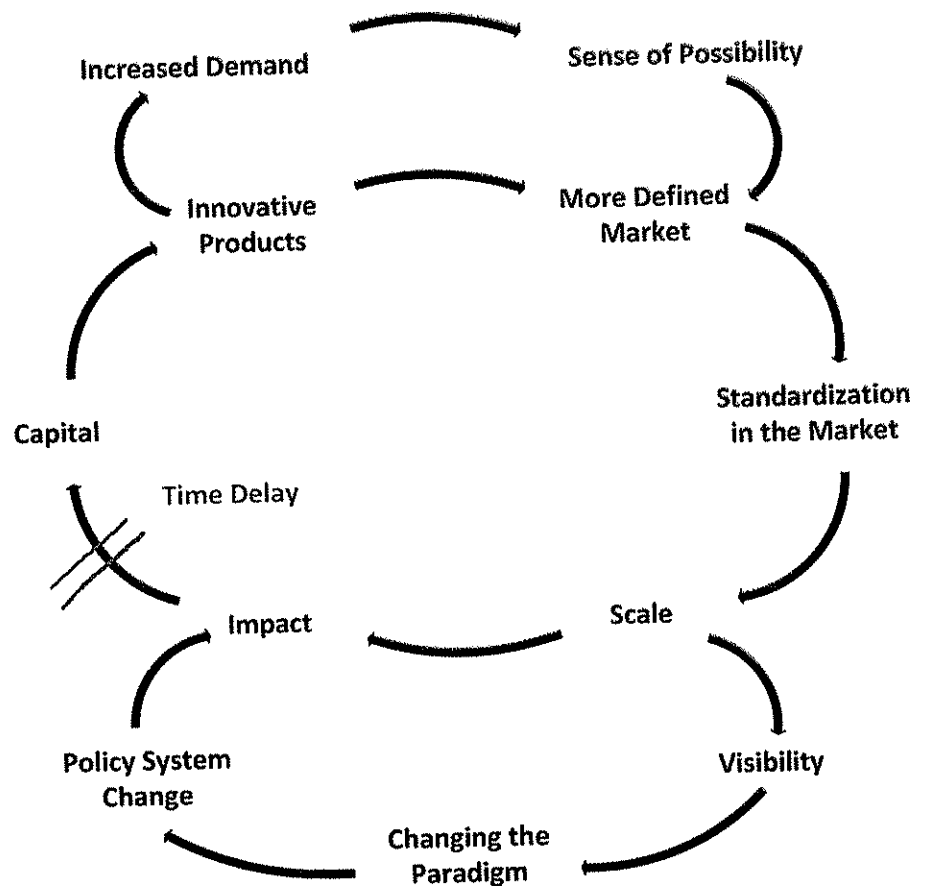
Increased Demand

Sense of Possibility

Innovative Products

More Defined Market

Standardization in the Market

Capital

Time Delay

Impact

Scale

Policy System Change

Visibility

Changing the Paradigm